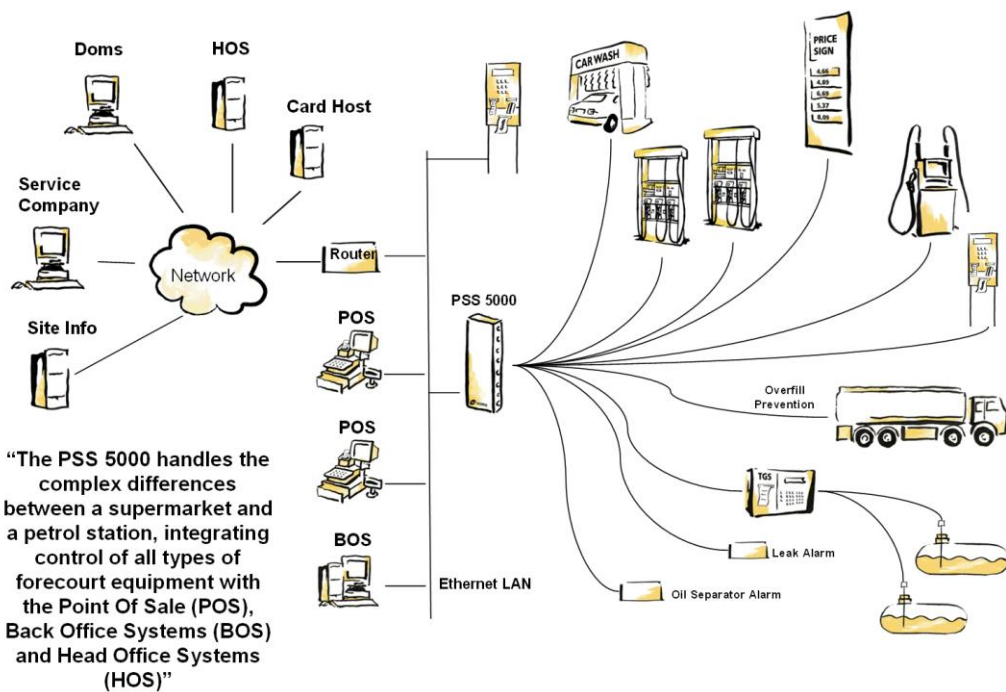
Doms

HOS

Card Host

Service Company

Network

Router

Site Info

POS

PSS 5000

POS

BOS

Ethernet LAN

CAR WASH

PRICE SIGN

4.66
4.89
6.69
5.37
8.09

Overfill Prevention

TGS

Leak Alarm

Oil Separator Alarm

“The PSS 5000 handles the complex differences between a supermarket and a petrol station, integrating control of all types of forecourt equipment with the Point Of Sale (POS), Back Office Systems (BOS) and Head Office Systems (HOS)”